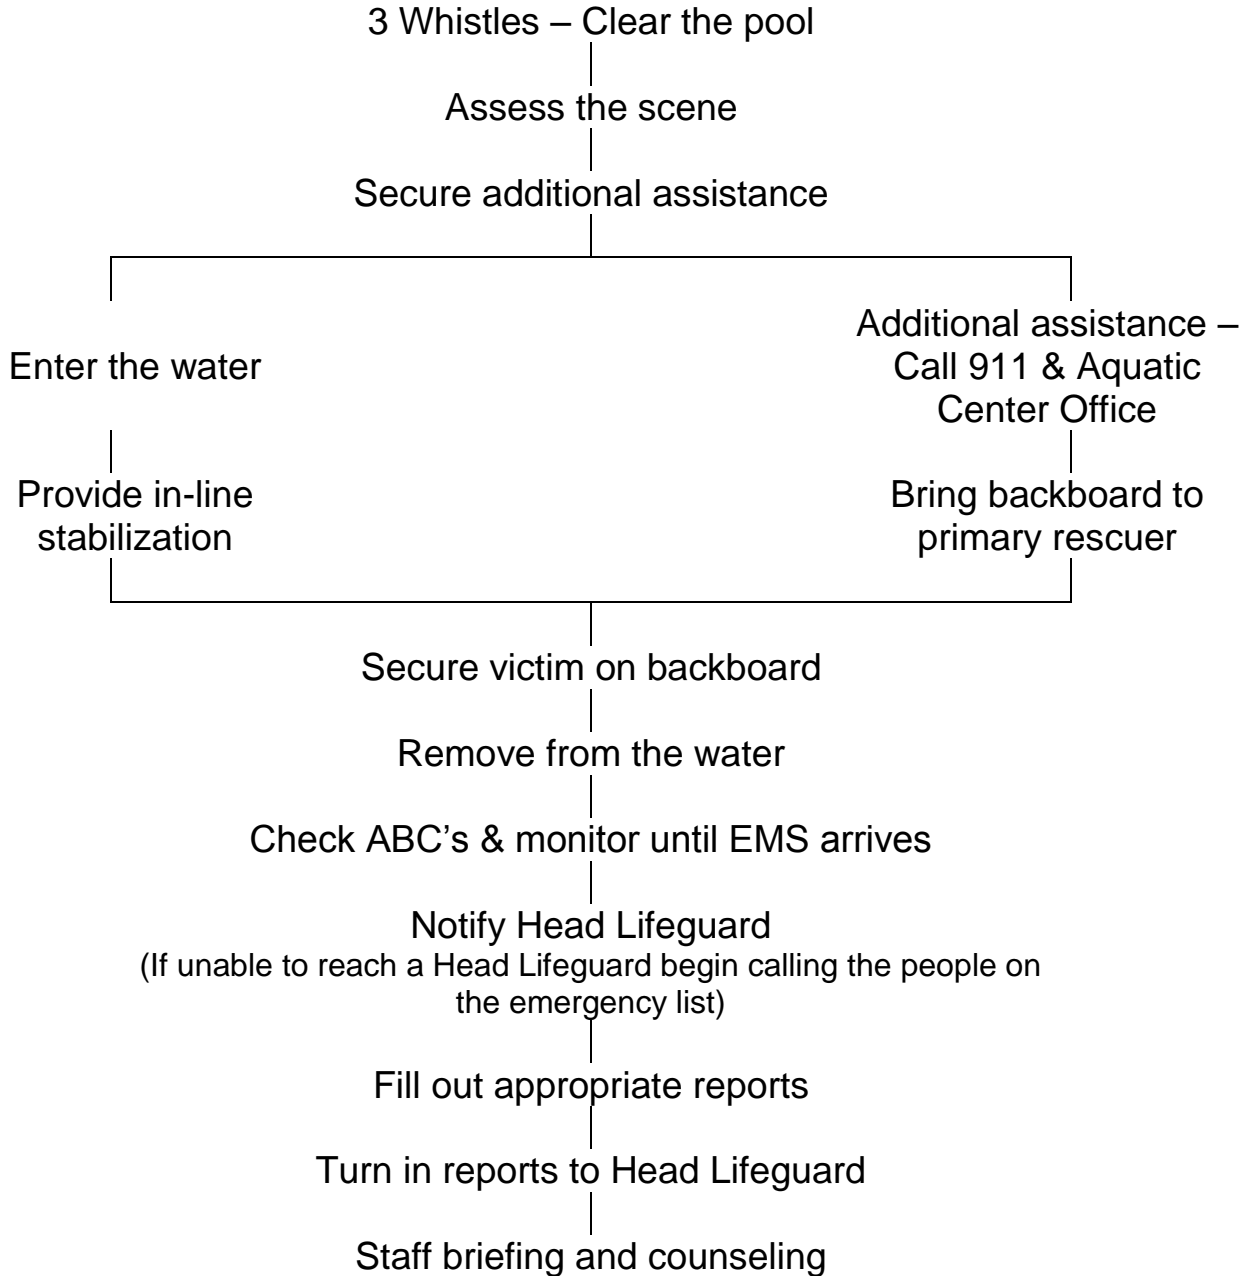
3 Whistles – Clear the pool

Assess the scene

Secure additional assistance

Enter the water

Provide in-line stabilization

Additional assistance – Call 911 & Aquatic Center Office

Bring backboard to primary rescuer

Secure victim on backboard

Remove from the water

Check ABC's & monitor until EMS arrives

Notify Head Lifeguard
(If unable to reach a Head Lifeguard begin calling the people on the emergency list)

Fill out appropriate reports

Turn in reports to Head Lifeguard

Staff briefing and counseling